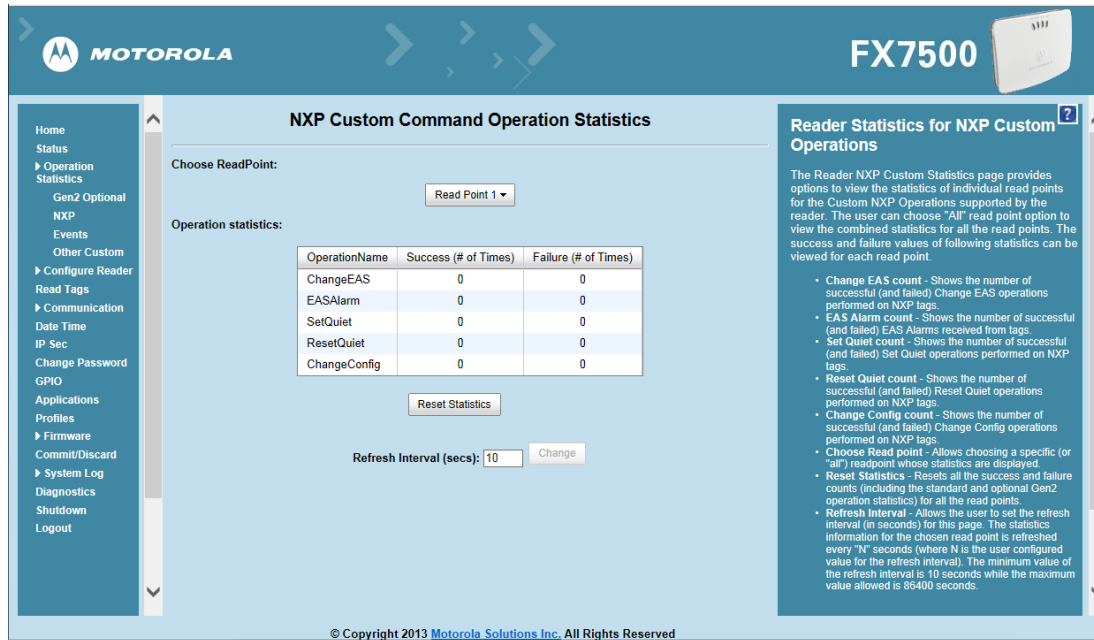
MOTOROLA

FX7500

Home
Status
▸ Operation Statistics
Gen2 Optional
NXP
Events
Other Custom
▸ Configure Reader
Read Tags
▸ Communication
Date Time
IP Sec
Change Password
GPIO
Applications
Profiles
▸ Firmware
Commit/Discard
▸ System Log
Diagnostics
Shutdown
Logout

NXP Custom Command Operation Statistics

Choose ReadPoint:

Read Point 1 ▾

Operation statistics:

| OperationName | Success (# of Times) | Failure (# of Times) |
|---|---|---|
| ChangeEAS | 0 | 0 |
| EASAlarm | 0 | 0 |
| SetQuiet | 0 | 0 |
| ResetQuiet | 0 | 0 |
| ChangeConfig | 0 | 0 |

Reset Statistics

Refresh Interval (secs): 10 Change

?

Reader Statistics for NXP Custom Operations

The Reader NXP Custom Statistics page provides options to view the statistics of individual read points for the Custom NXP Operations supported by the reader. The user can choose "All" read point option to view the combined statistics for all the read points. The success and failure values of following statistics can be viewed for each read point.

• Change EAS count - Shows the number of successful (and failed) Change EAS operations performed on NXP tags.
• EAS Alarm count - Shows the number of successful (and failed) EAS Alarms received from tags.
• Set Quiet count - Shows the number of successful (and failed) Set Quiet operations performed on NXP tags.
• Reset Quiet count - Shows the number of successful (and failed) Reset Quiet operations performed on NXP tags.
• Change Config count - Shows the number of successful (and failed) Change Config operations performed on NXP tags.
• Choose Read point - Allows choosing a specific (or "all") readpoint whose statistics are displayed.
• Reset Statistics - Resets all the success and failure counts (including the standard and optional Gen2 operation statistics) for all the read points.
• Refresh Interval - Allows the user to set the refresh interval (in seconds) for this page. The statistics information for the chosen read point is refreshed every "N" seconds (where N is the user configured value for the refresh interval). The minimum value of the refresh interval is 10 seconds while the maximum value allowed is 86400 seconds.

© Copyright 2013 Motorola Solutions Inc. All Rights Reserved